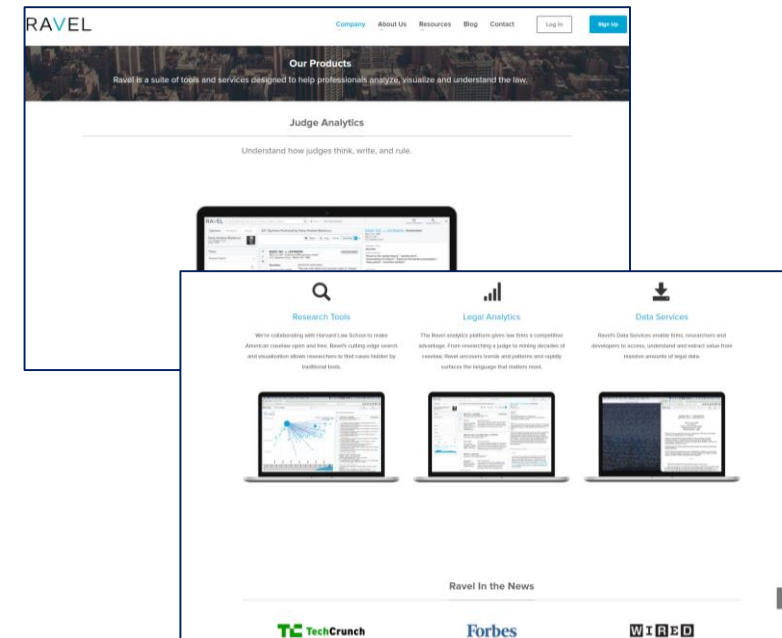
RAVEL

Company About Us Resources Blog Contact Log In Sign Up

Our Products

Ravel is a suite of tools and services designed to help professionals analyze, visualize and understand the law.

Judge Analytics

Understand how judges think, write, and rule.

Research Tools

We're collaborating with Harvard Law School to make American caselaw open and free. Ravel's cutting edge search and visualization allows researchers to find cases hidden by traditional tools.

Legal Analytics

The Ravel analytics platform gives law firms a competitive advantage. From researching a judge to mining decades of caselaw, Ravel uncovers trends and patterns and rapidly surfaces the language that matters most.

Data Services

Ravel's Data Services enable firms, researchers and developers to access, understand and extract value from massive amounts of legal data.

Ravel In the News

TechCrunch

Forbes

WIRED